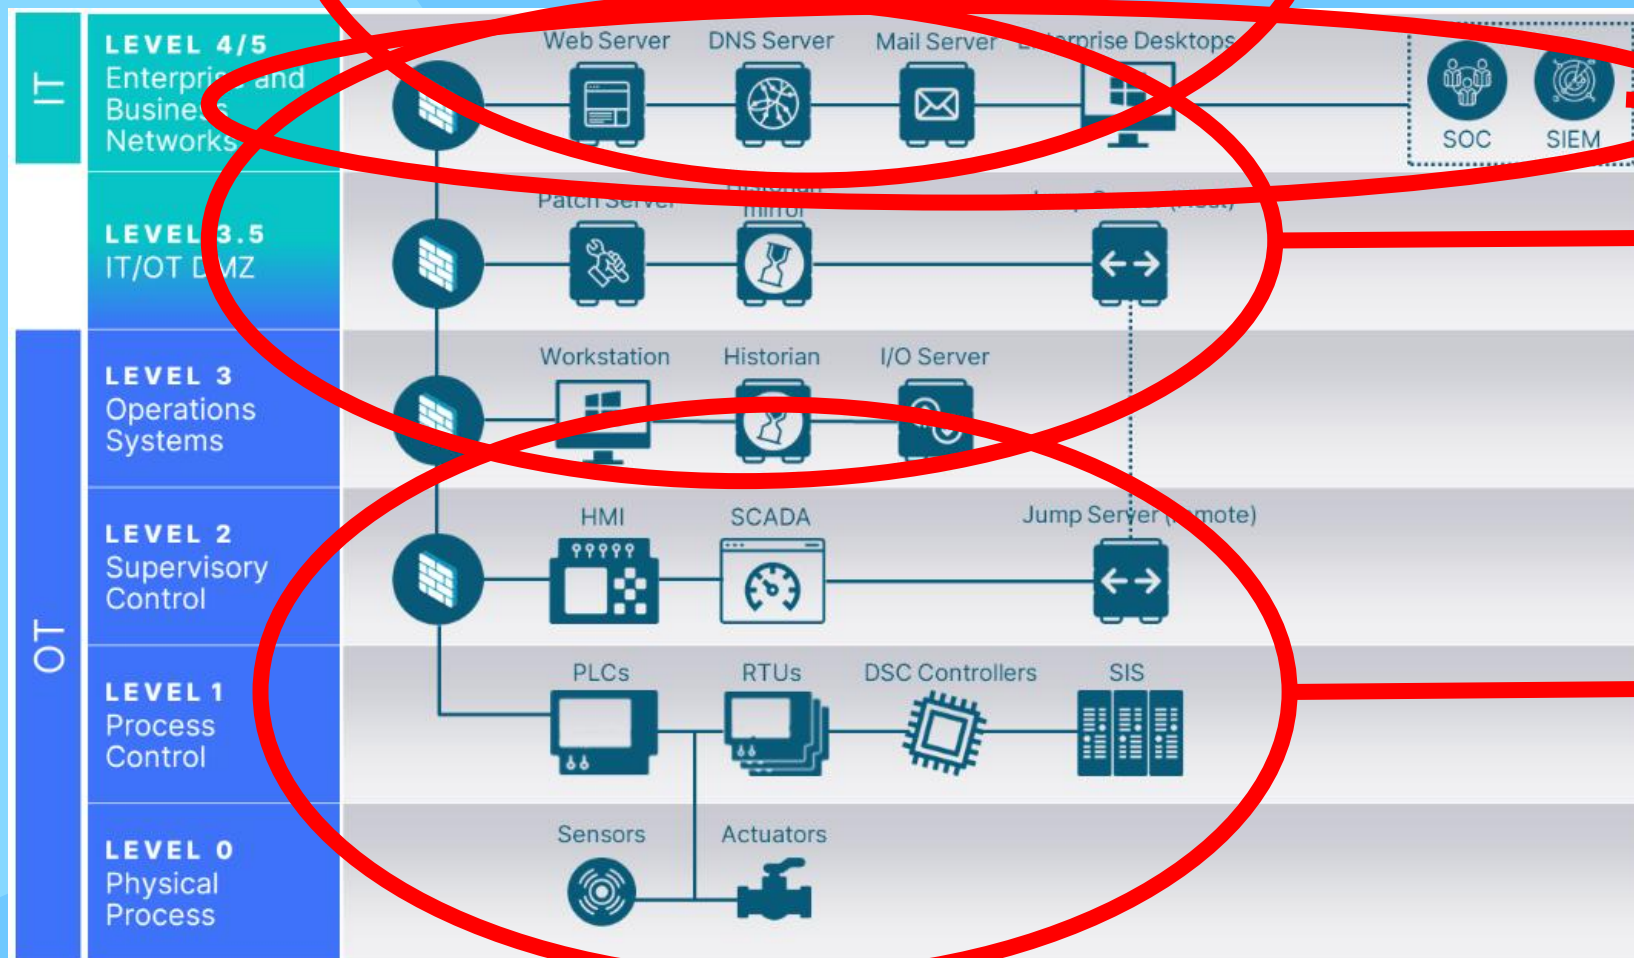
IT

LEVEL 4/5
Enterpri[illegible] and Busine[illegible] Networks

Web Server
DNS Server
Mail Server
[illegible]rprise Desktops

SOC
SIEM

LEVEL 3.5
IT/OT D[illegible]MZ

Patch Server
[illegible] mirror
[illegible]

OT

LEVEL 3
Operations Systems

Workstation
Historian
I/O Server

LEVEL 2
Supervisory Control

HMI
SCADA
Jump Ser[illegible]ver ([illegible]mote)

LEVEL 1
Process Control

PLCs
RTUs
DSC Controllers
SIS

LEVEL 0
Physical Process

Sensors
Actuators